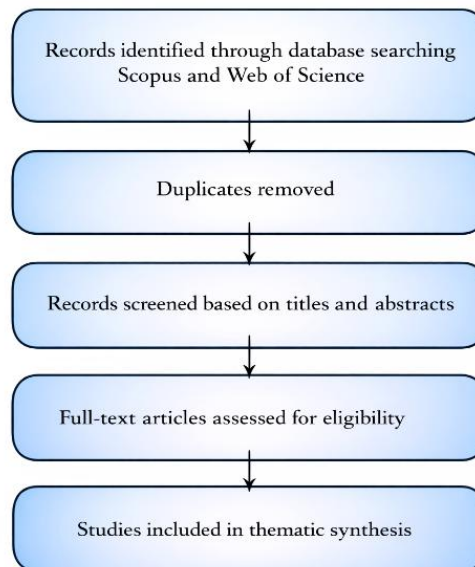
Records identified through database searching Scopus and Web of Science

Duplicates removed

Records screened based on titles and abstracts

Full-text articles assessed for eligibility

Studies included in thematic synthesis